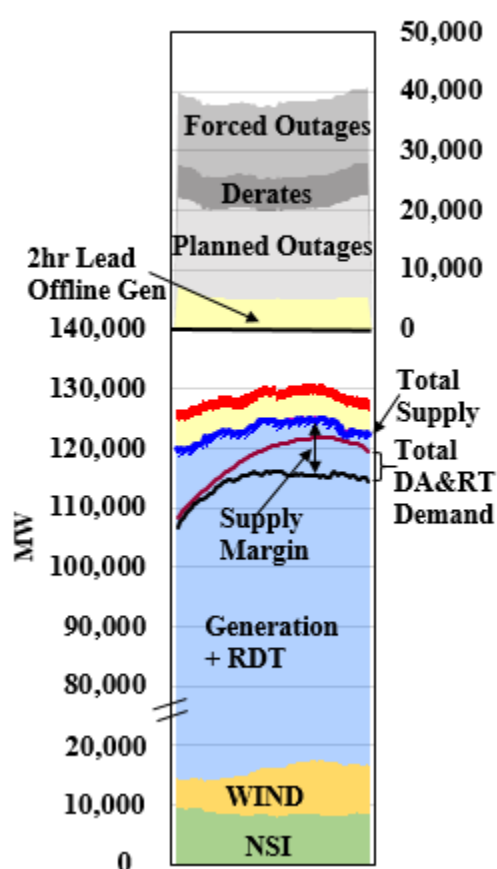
50,000
40,000
30,000
20,000
10,000
0

Forced Outages
Derates
Planned Outages
2hr Lead Offline Gen

140,000
130,000
120,000
110,000
100,000
90,000
80,000
20,000
10,000
0

MW

Total Supply
Total DA&RT Demand
Supply Margin
Generation + RDT
WIND
NSI